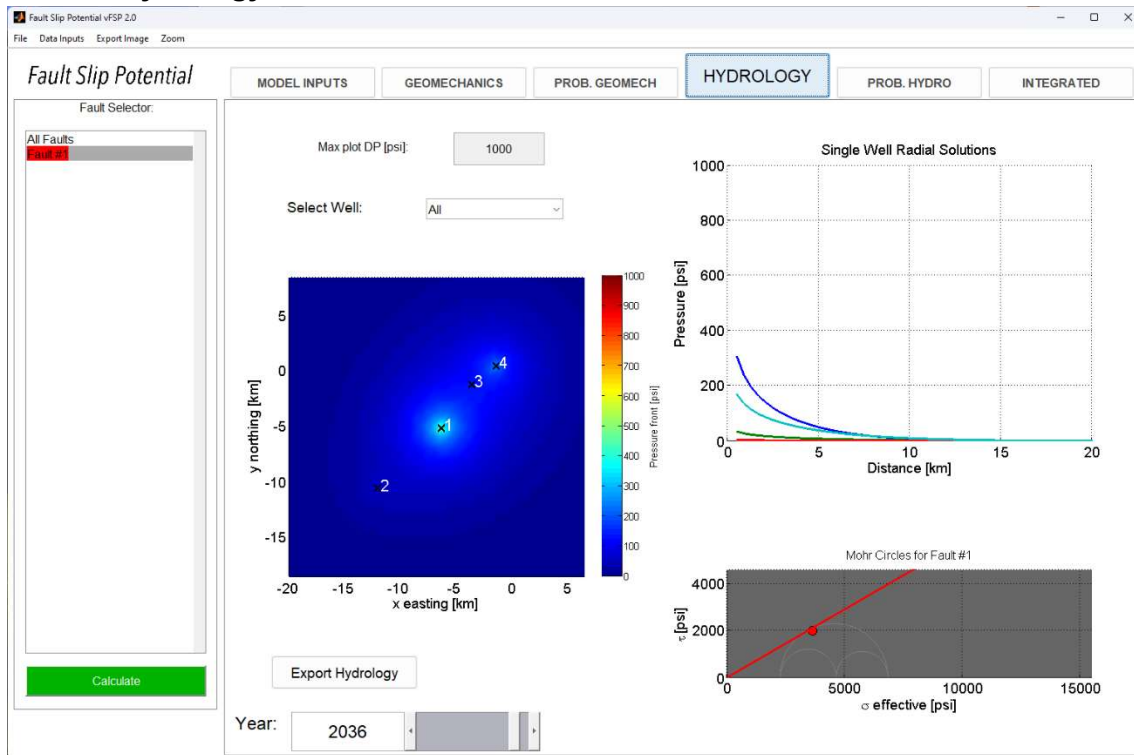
Fault Slip Potential vFSP 2.0

File Data Inputs Export Image Zoom

Fault Slip Potential

MODEL INPUTS GEOMECHANICS PROB. GEOMECH HYDROLOGY PROB. HYDRO INTEGRATED

Fault Selector:

All Faults
Fault #1

Calculate

Max plot DP [psi]: 1000

Select Well: All

5
0
-5
-10
-15
y northing [km]
-20 -15 -10 -5 0 5
x easting [km]
1 2 3 4

1000 900 800 700 600 500 400 300 200 100 0
Pressure front [psi]

Single Well Radial Solutions
1000 800 600 400 200 0
Pressure [psi]
0 5 10 15 20
Distance [km]

Mohr Circles for Fault #1
4000 2000 0
$\tau$ [psi]
0 5000 10000 15000
$\sigma$ effective [psi]

Export Hydrology

Year: 2036